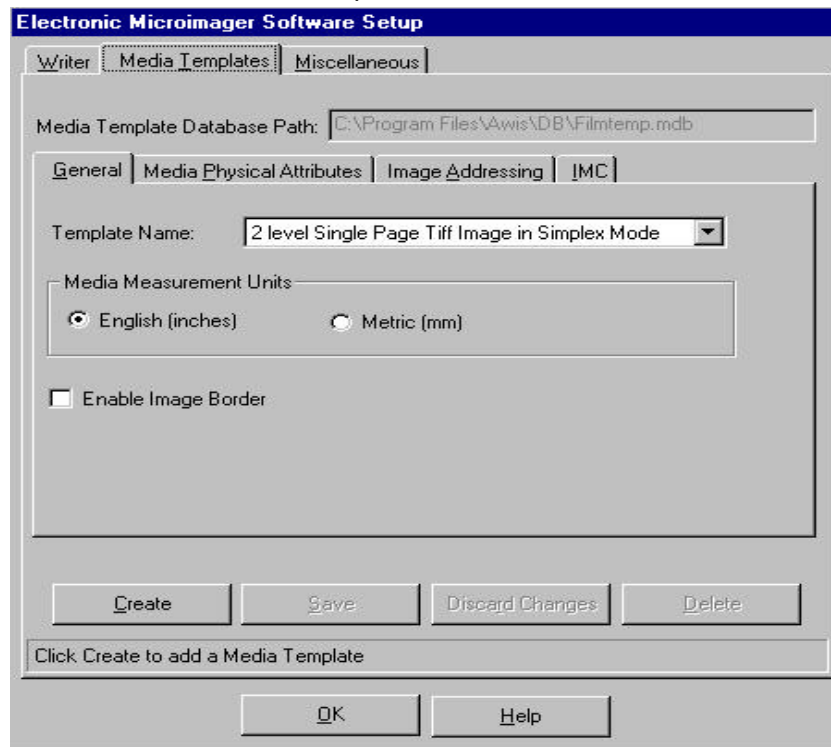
Electronic Microimager Software Setup

Writer | Media Templates | Miscellaneous

Media Template Database Path: C:\Program Files\Awis\DB\Filmtemp.mdb

General | Media Physical Attributes | Image Addressing | IMC

Template Name: 2 level Single Page Tiff Image in Simplex Mode

Media Measurement Units

English (inches)

Metric (mm)

Enable Image Border

Create

Save

Discard Changes

Delete

Click Create to add a Media Template

OK

Help